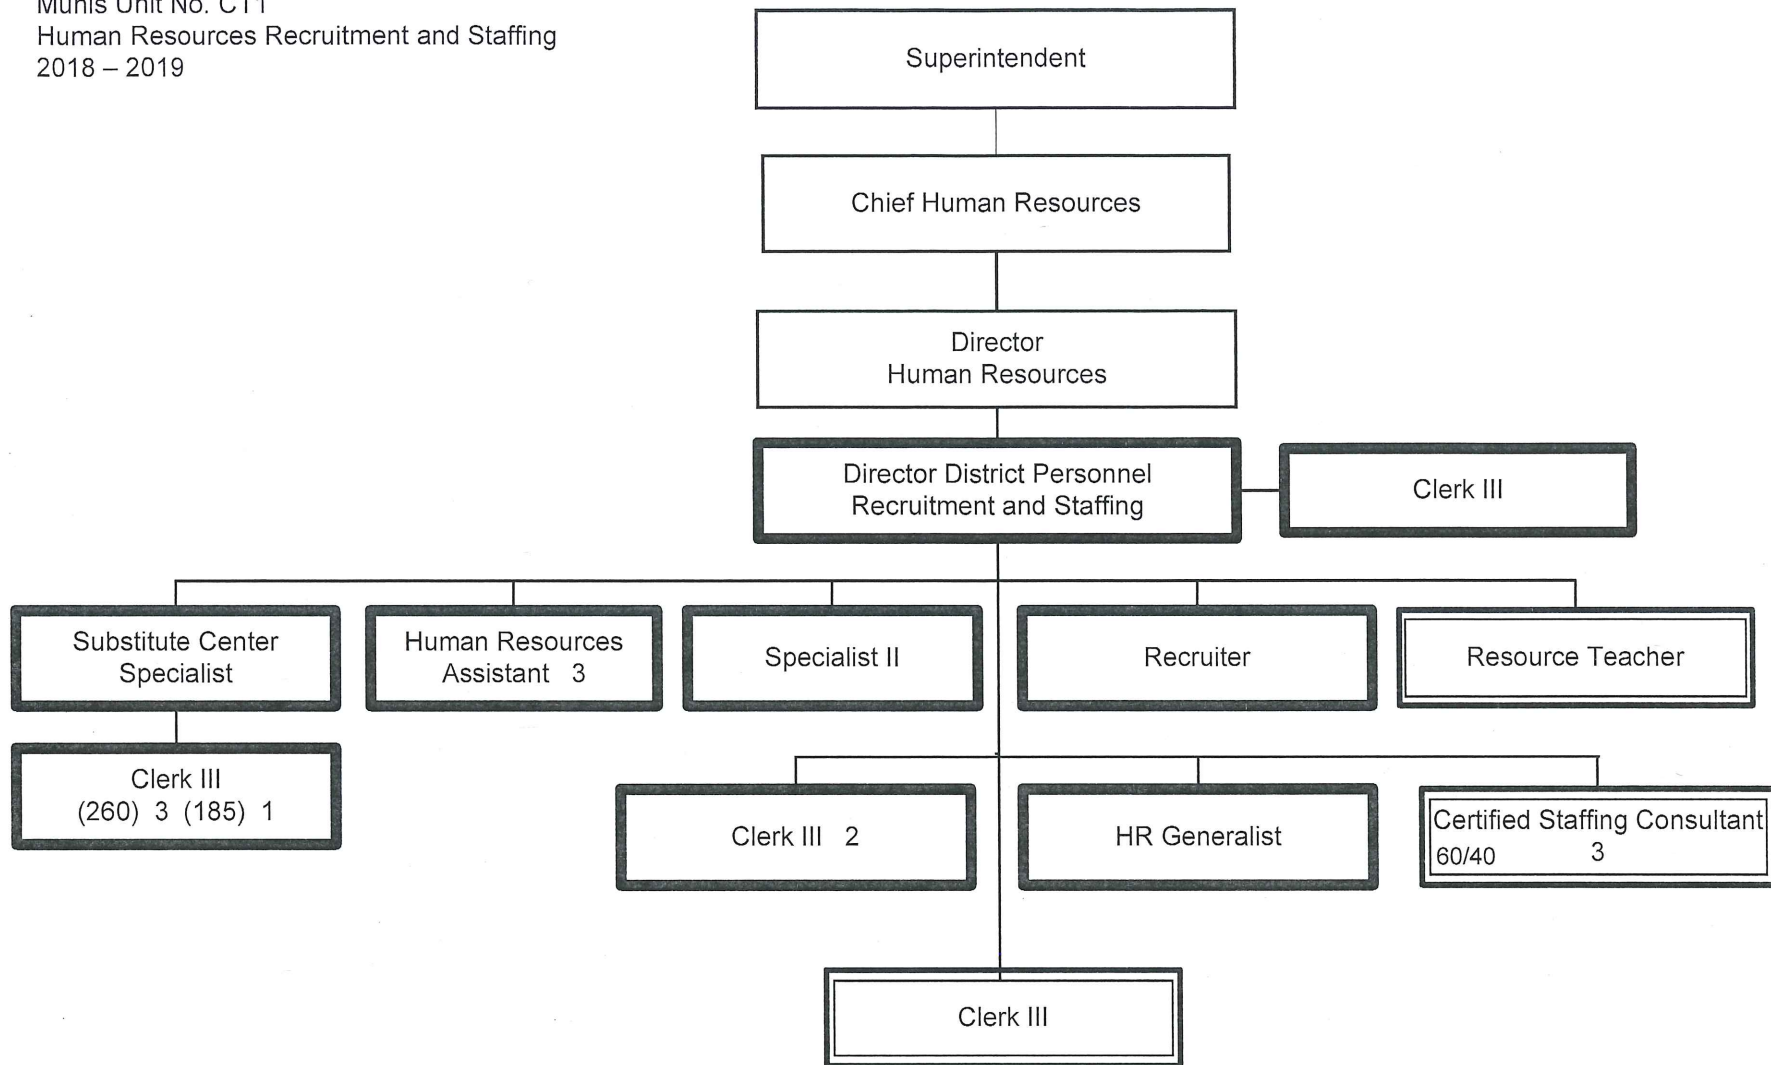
Munis Unit No. C11
Human Resources Recruitment and Staffing
2018 – 2019

Superintendent

Chief Human Resources

Director
Human Resources

Director District Personnel
Recruitment and Staffing

Clerk III

Substitute Center Specialist

Human Resources Assistant 3

Specialist II

Recruiter

Resource Teacher

Clerk III
(260) 3 (185) 1

Clerk III 2

HR Generalist

Certified Staffing Consultant
60/40 3

Clerk III